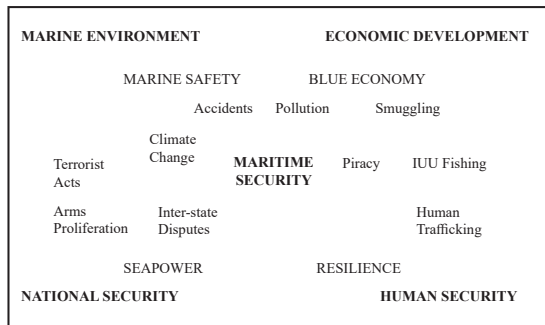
MARINE ENVIRONMENT

ECONOMIC DEVELOPMENT

MARINE SAFETY

BLUE ECONOMY

Accidents

Pollution

Smuggling

Climate Change

Terrorist Acts

MARITIME SECURITY

Piracy

IUU Fishing

Arms Proliferation

Inter-state Disputes

Human Trafficking

SEAPOWER

RESILIENCE

NATIONAL SECURITY

HUMAN SECURITY